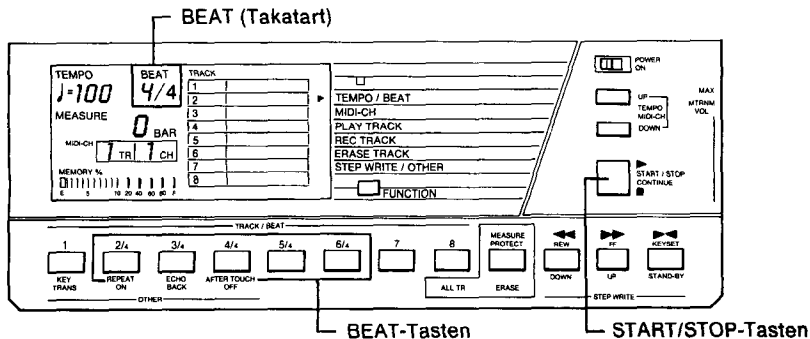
BEAT (Takatart)

TEMPO
♩=100
BEAT
4/4
MEASURE
0 BAR
MIDI-CH
1 TR 1 CH
MEMORY %
E 5 10 20 40 60 80 F

TRACK
1
2
3
4
5
6
7
8

TEMPO / BEAT
MIDI-CH
PLAY TRACK
REC TRACK
ERASE TRACK
STEP WRITE / OTHER
FUNCTION

POWER ON
UP
TEMPO
MIDI-CH
DOWN
MAX
MTRNM
VOL
START / STOP
CONTINUE

TRACK / BEAT
1
KEY TRANS
2/4
REPEAT ON
3/4
ECHO BACK
4/4
AFTER TOUCH OFF
5/4
6/4
OTHER
7
8
ALL TR
MEASURE PROTECT
ERASE
REW
DOWN
FF
UP
KEYSET
STAND-BY
STEP WRITE

BEAT-Tasten
START/STOP-Tasten